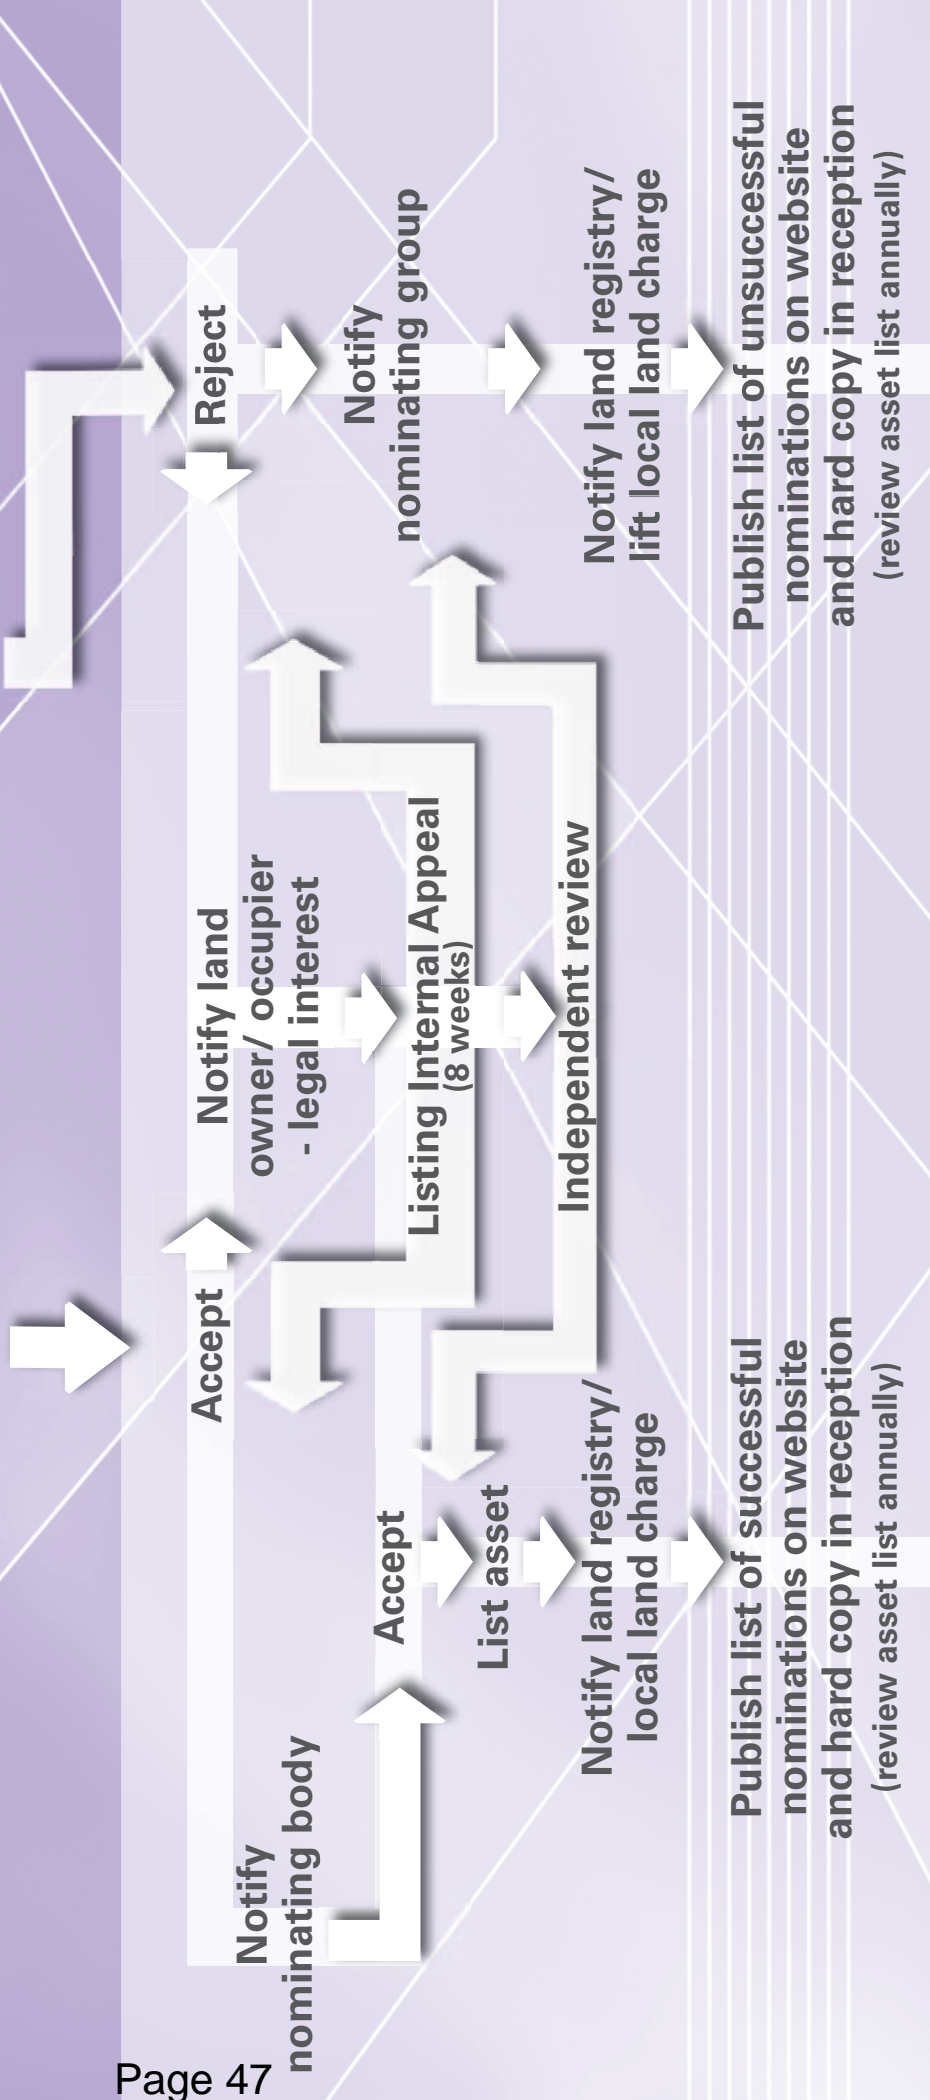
Reject

Notify nominating group

Notify land registry/ lift local land charge

Publish list of unsuccessful nominations on website and hard copy in reception (review asset list annually)

Accept

Notify land owner/ occupier - legal interest

Listing Internal Appeal (8 weeks)

Independent review

Notify nominating body

Accept

List asset

Notify land registry/ local land charge

Publish list of successful nominations on website and hard copy in reception (review asset list annually)

Page 47